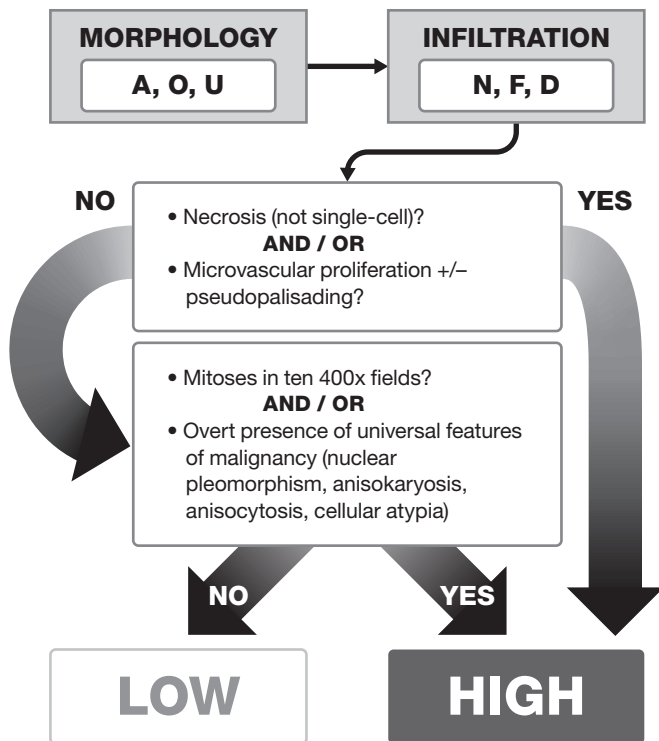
MORPHOLOGY

A, O, U

INFILTRATION

N, F, D

NO

YES

• Necrosis (not single-cell)?

AND / OR

• Microvascular proliferation +/– pseudopalisading?

• Mitoses in ten 400x fields?

AND / OR

• Overt presence of universal features of malignancy (nuclear pleomorphism, anisokaryosis, anisocytosis, cellular atypia)

NO

YES

LOW

HIGH